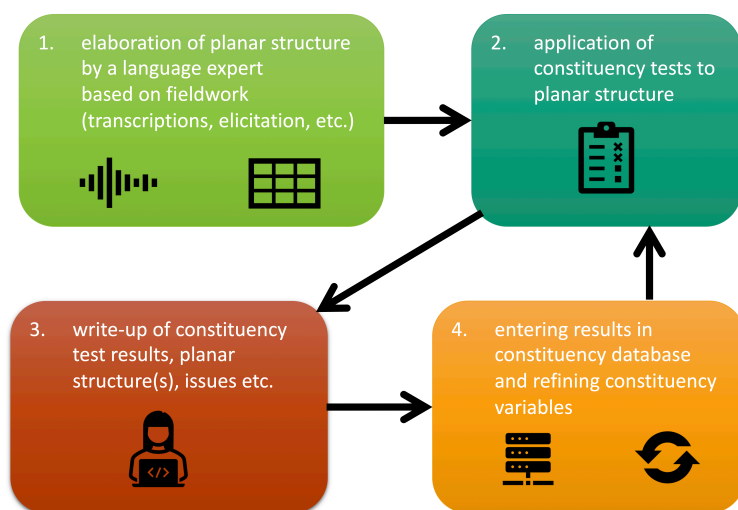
1. elaboration of planar structure by a language expert based on fieldwork (transcriptions, elicitation, etc.)

2. application of constituency tests to planar structure

3. write-up of constituency test results, planar structure(s), issues etc.

</>

4. entering results in constituency database and refining constituency variables